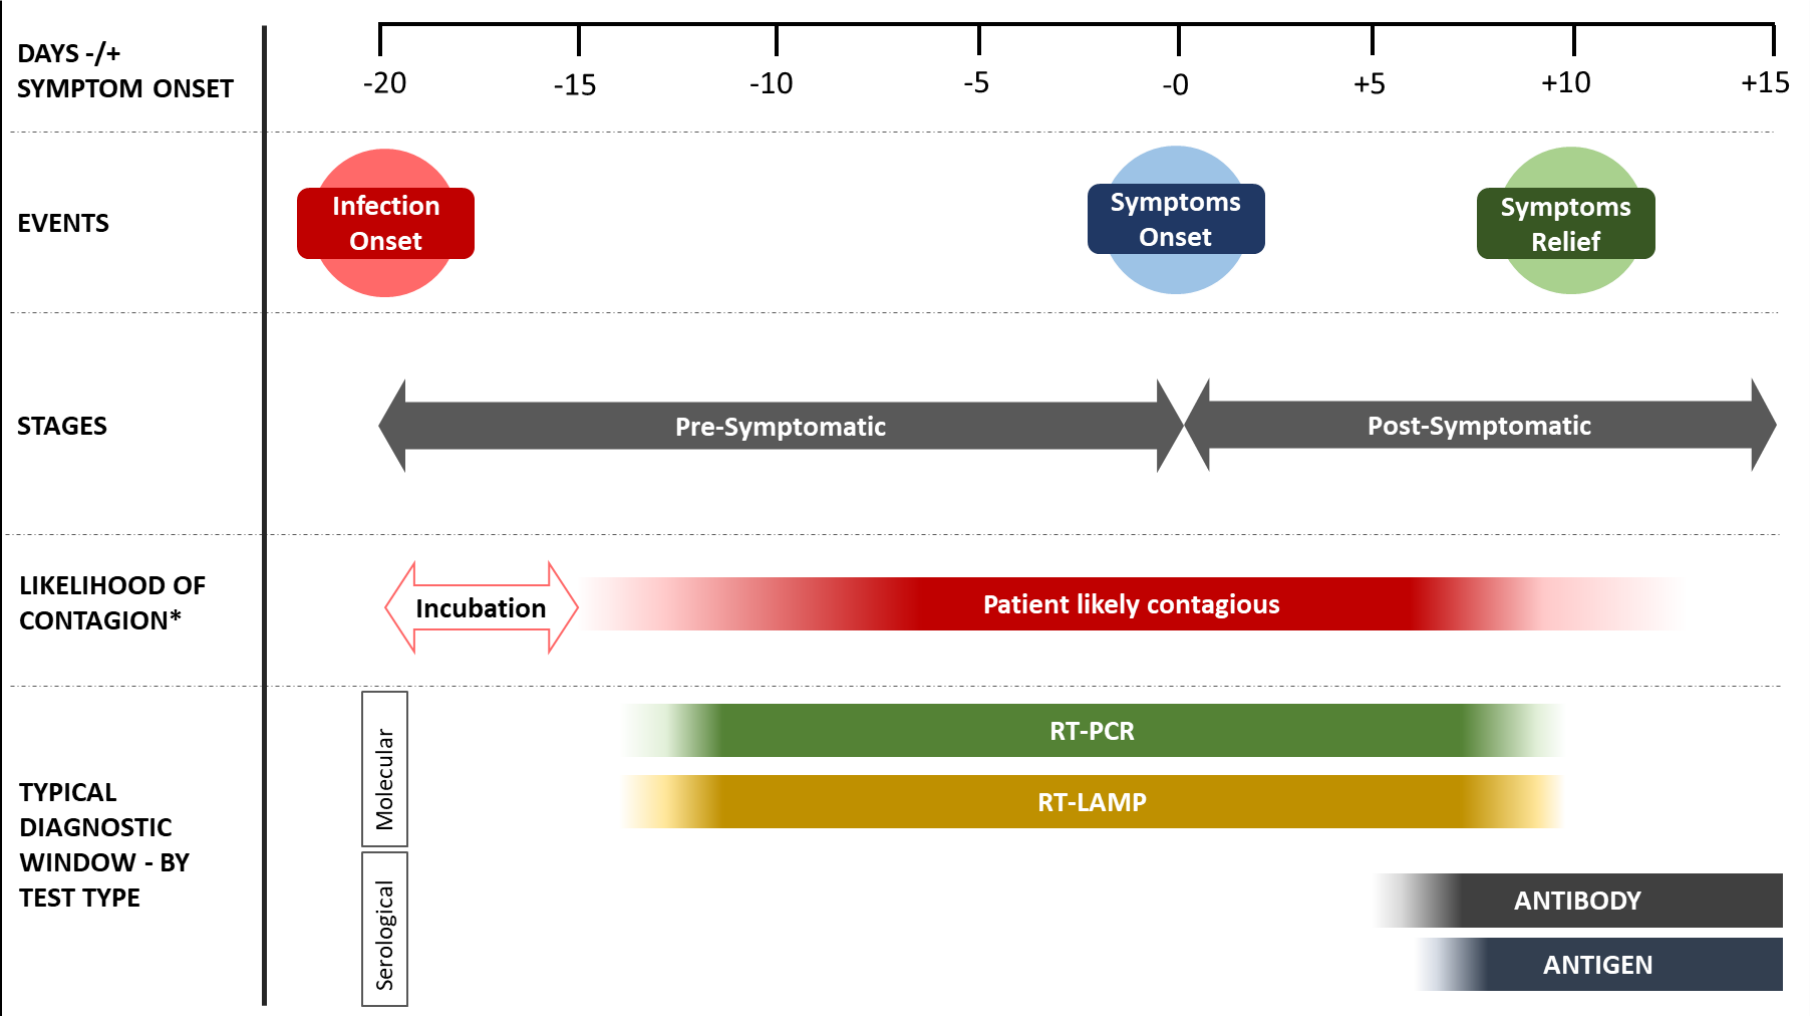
DAYS -/+ SYMPTOM ONSET

-20 -15 -10 -5 -0 +5 +10 +15

EVENTS

Infection Onset

Symptoms Onset

Symptoms Relief

STAGES

Pre-Symptomatic

Post-Symptomatic

LIKELIHOOD OF CONTAGION*

Incubation

Patient likely contagious

TYPICAL DIAGNOSTIC WINDOW - BY TEST TYPE

Molecular

RT-PCR

RT-LAMP

Serological

ANTIBODY

ANTIGEN